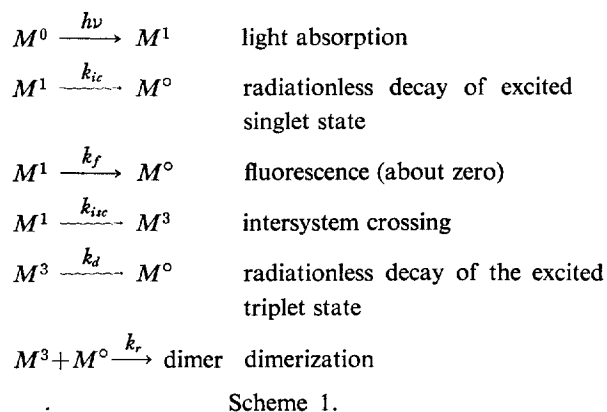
$M^0 \xrightarrow{h\nu} M^1$ light absorption

$M^1 \xrightarrow{k_{ic}} M^\circ$ radiationless decay of excited singlet state

$M^1 \xrightarrow{k_f} M^\circ$ fluorescence (about zero)

$M^1 \xrightarrow{k_{isc}} M^3$ intersystem crossing

$M^3 \xrightarrow{k_d} M^\circ$ radiationless decay of the excited triplet state

$M^3 + M^\circ \xrightarrow{k_r}$ dimer dimerization

. Scheme 1.